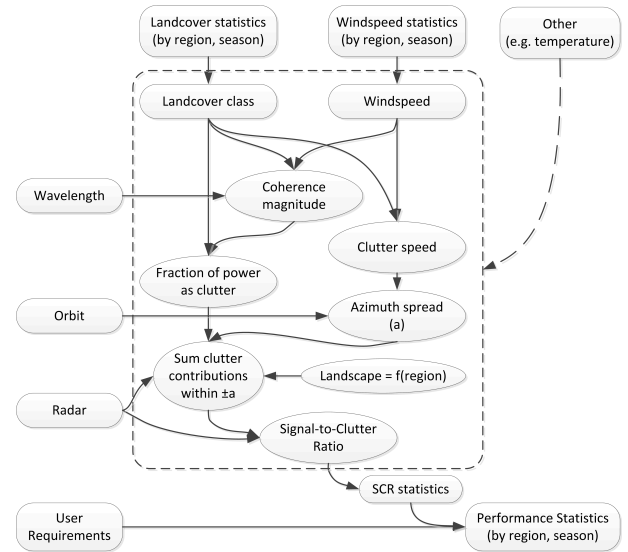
Landcover statistics (by region, season)

Windspeed statistics (by region, season)

Other (e.g. temperature)

Landcover class

Windspeed

Wavelength

Coherence magnitude

Clutter speed

Fraction of power as clutter

Orbit

Azimuth spread (a)

Sum clutter contributions within ±a

Landscape = f(region)

Radar

Signal-to-Clutter Ratio

SCR statistics

User Requirements

Performance Statistics (by region, season)